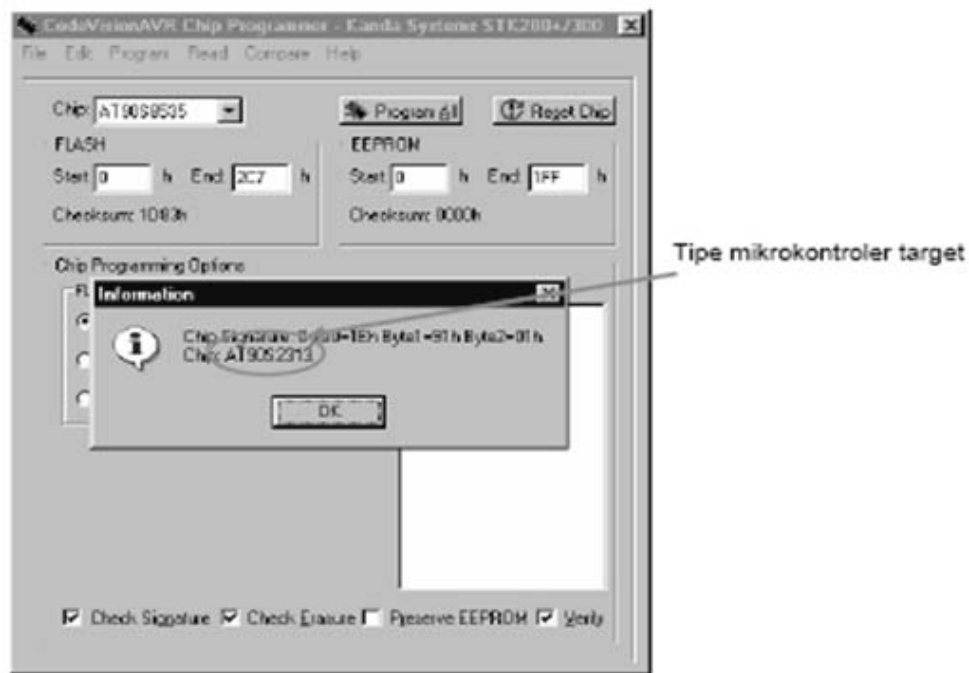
CodeVisionAVR Chip Programmer - Kanda Systems STK200+/300

File Edit Program Read Compare Help

Chip: AT90S8535

Program All

Reset Chip

FLASH

Start 0 h End 2C7 h

Checksum: 1D83h

EEPROM

Start 0 h End 1FF h

Checksum: 0000h

Chip Programming Options

Information

Chip Signature: Byte0=1Eh Byte1=91h Byte2=01h
Chip: AT90S2313

OK

Tipe mikrokontroler target

Check Signature Check Erasure Preserve EEPROM Verify